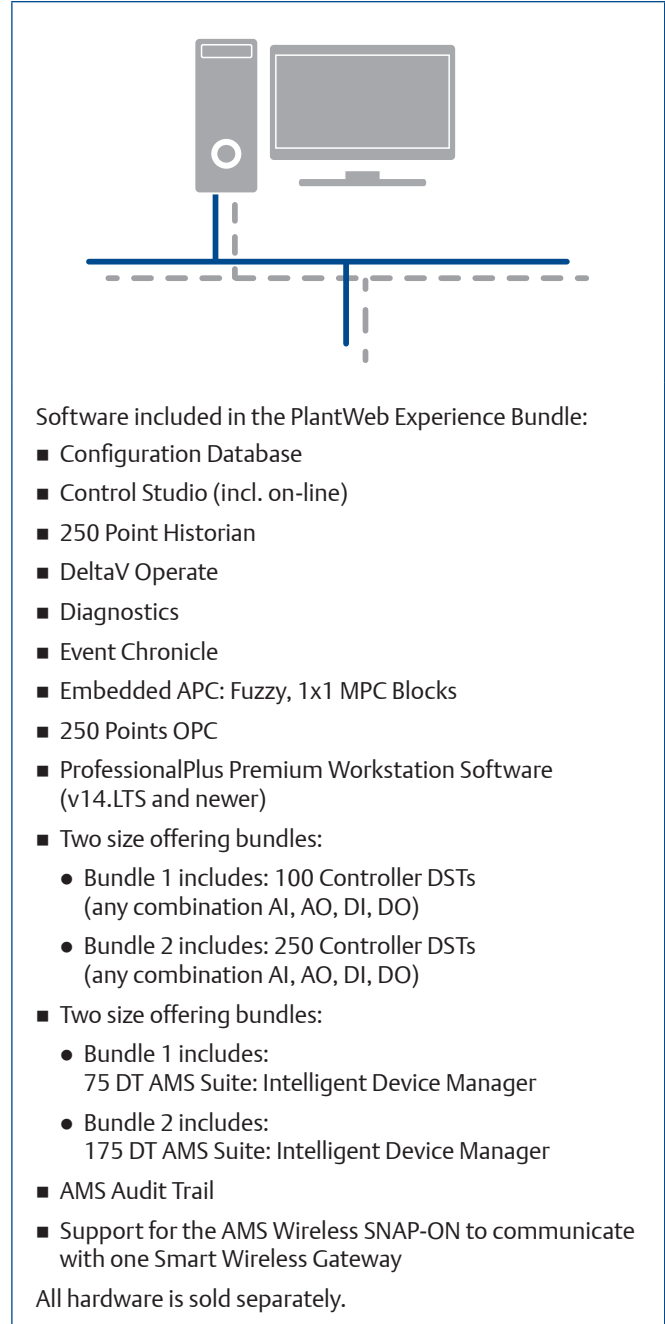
Software included in the PlantWeb Experience Bundle:

- Configuration Database
- Control Studio (incl. on-line)
- 250 Point Historian
- DeltaV Operate
- Diagnostics
- Event Chronicle
- Embedded APC: Fuzzy, 1x1 MPC Blocks
- 250 Points OPC
- ProfessionalPlus Premium Workstation Software (v14.LTS and newer)
- Two size offering bundles:
  - Bundle 1 includes: 100 Controller DSTs (any combination AI, AO, DI, DO)
  - Bundle 2 includes: 250 Controller DSTs (any combination AI, AO, DI, DO)
- Two size offering bundles:
  - Bundle 1 includes: 75 DT AMS Suite: Intelligent Device Manager
  - Bundle 2 includes: 175 DT AMS Suite: Intelligent Device Manager
- AMS Audit Trail
- Support for the AMS Wireless SNAP-ON to communicate with one Smart Wireless Gateway

All hardware is sold separately.